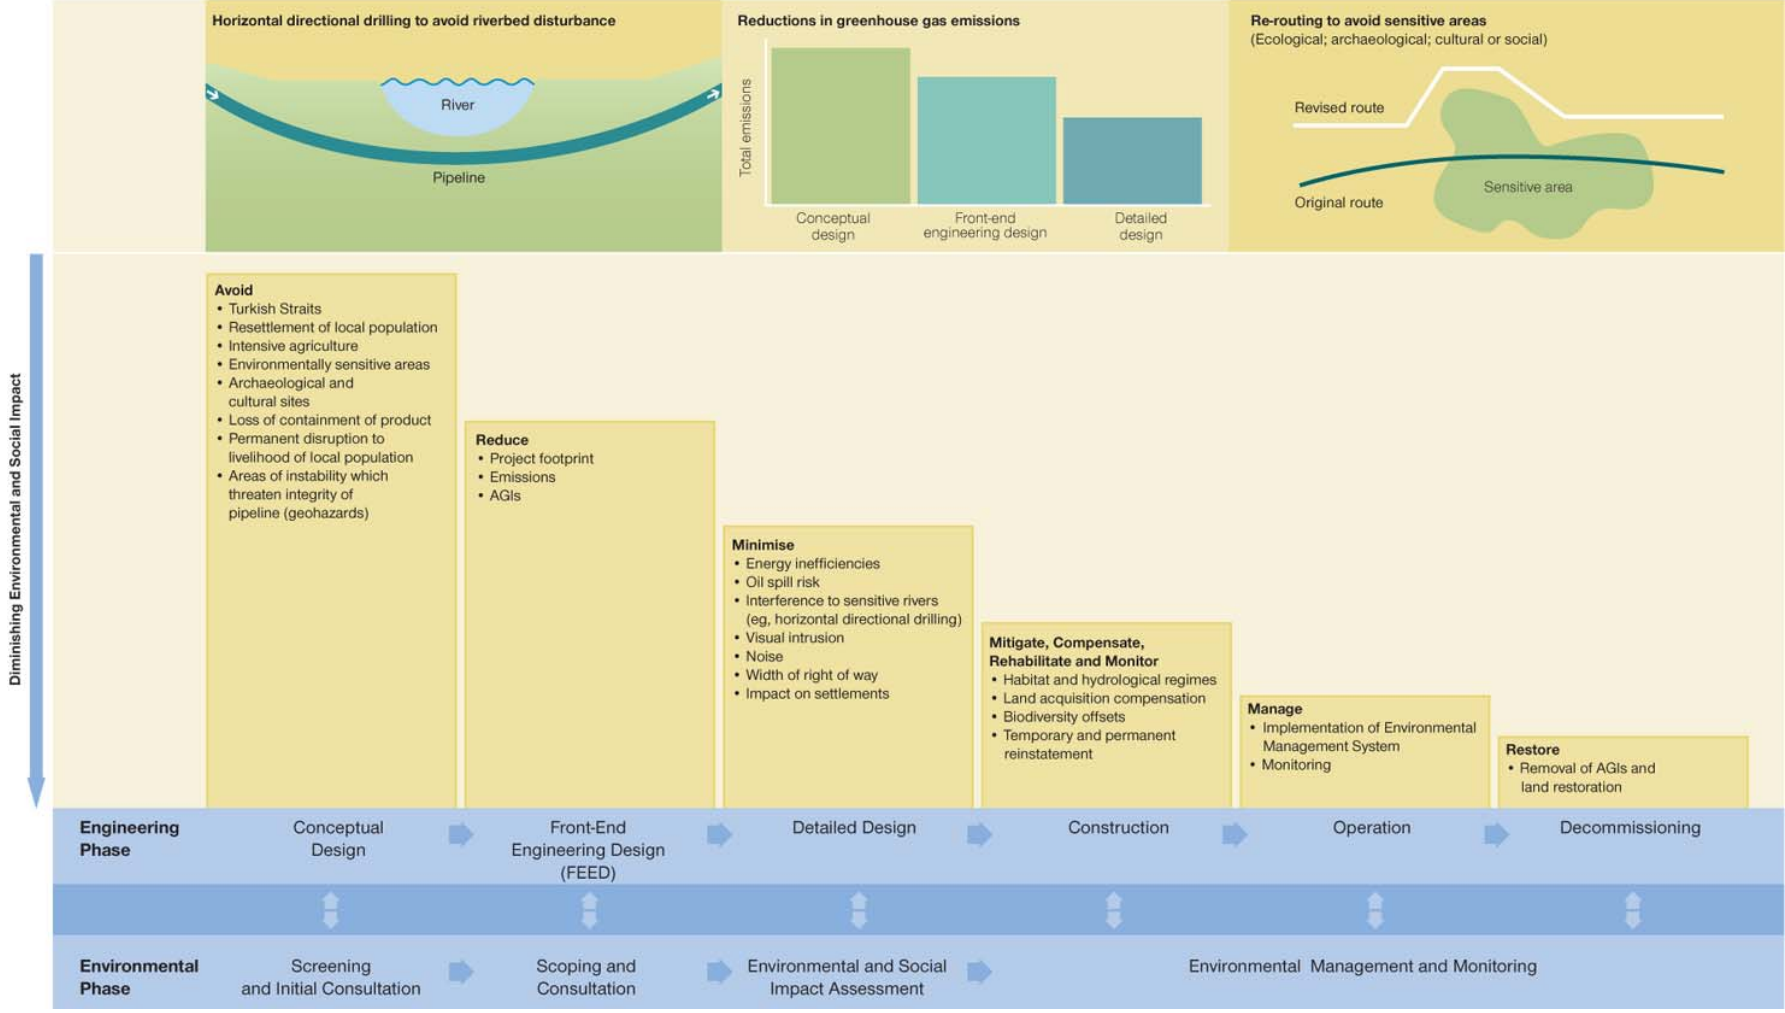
Horizontal directional drilling to avoid riverbed disturbance

River

Pipeline

Reductions in greenhouse gas emissions

Total emissions

Conceptual design

Front-end engineering design

Detailed design

Re-routing to avoid sensitive areas
(Ecological; archaeological; cultural or social)

Revised route

Sensitive area

Original route

Diminishing Environmental and Social Impact

Avoid
• Turkish Straits
• Resettlement of local population
• Intensive agriculture
• Environmentally sensitive areas
• Archaeological and cultural sites
• Loss of containment of product
• Permanent disruption to livelihood of local population
• Areas of instability which threaten integrity of pipeline (geohazards)

Reduce
• Project footprint
• Emissions
• AGIs

Minimise
• Energy inefficiencies
• Oil spill risk
• Interference to sensitive rivers (eg, horizontal directional drilling)
• Visual intrusion
• Noise
• Width of right of way
• Impact on settlements

Mitigate, Compensate, Rehabilitate and Monitor
• Habitat and hydrological regimes
• Land acquisition compensation
• Biodiversity offsets
• Temporary and permanent reinstatement

Manage
• Implementation of Environmental Management System
• Monitoring

Restore
• Removal of AGIs and land restoration

Engineering Phase

Conceptual Design

Front-End Engineering Design (FEED)

Detailed Design

Construction

Operation

Decommissioning

Environmental Phase

Screening and Initial Consultation

Scoping and Consultation

Environmental and Social Impact Assessment

Environmental Management and Monitoring